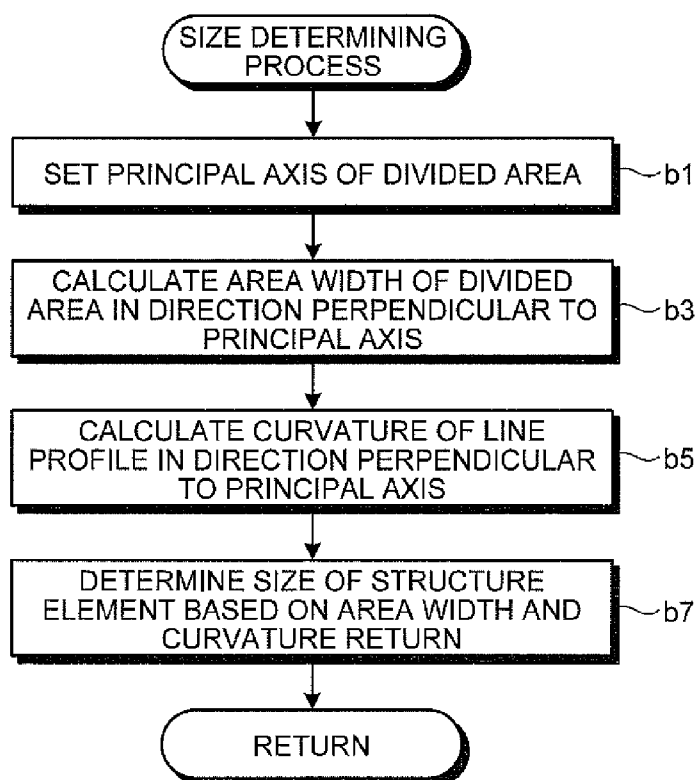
SIZE DETERMINING PROCESS

SET PRINCIPAL AXIS OF DIVIDED AREA

b1

CALCULATE AREA WIDTH OF DIVIDED AREA IN DIRECTION PERPENDICULAR TO PRINCIPAL AXIS

b3

CALCULATE CURVATURE OF LINE PROFILE IN DIRECTION PERPENDICULAR TO PRINCIPAL AXIS

b5

DETERMINE SIZE OF STRUCTURE ELEMENT BASED ON AREA WIDTH AND CURVATURE RETURN

b7

RETURN